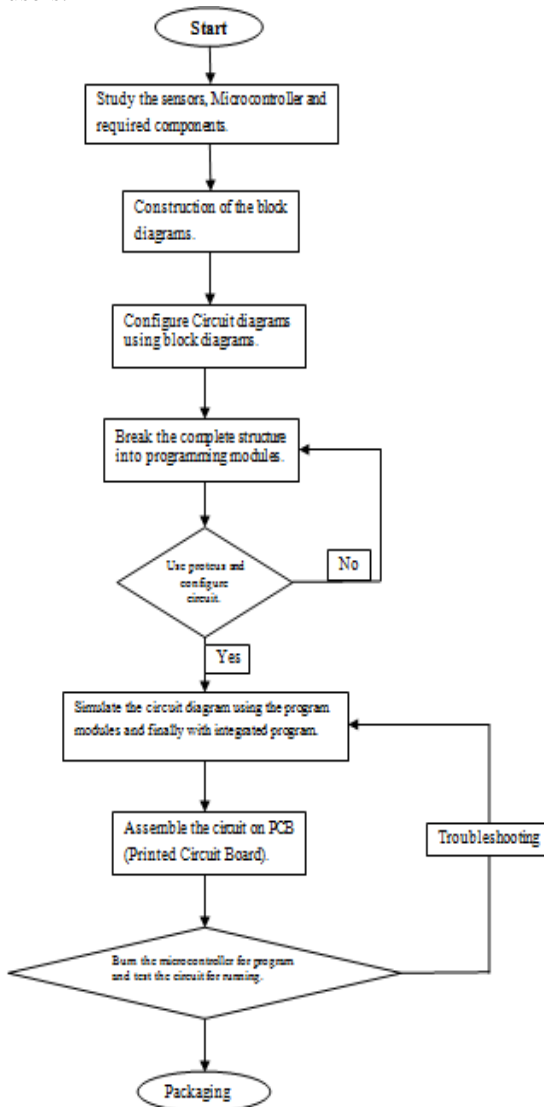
Start

Study the sensors, Microcontroller and required components.

Construction of the block diagrams.

Configure Circuit diagrams using block diagrams.

Break the complete structure into programming modules.

Use proteus and configure circuit.

No

Yes

Simulate the circuit diagram using the program modules and finally with integrated program.

Assemble the circuit on PCB (Printed Circuit Board).

Troubleshooting

Burn the microcontroller for program and test the circuit for running.

Packaging